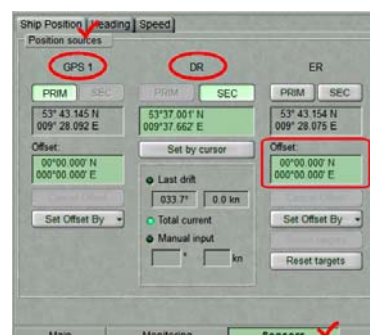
Ship Position | Heading | Speed

Position sources

GPS 1

PRIM | SEC

53° 43.145 N
009° 28.092 E

Offset:

00°00.000' N
000°00.000' E

Cancel Offset

Set Offset By

DR

PRIM | SEC

53°37.001' N
009°37.662' E

Set by cursor

Last drift

033.7° | 0.0 kn

Total current

Manual input

° | kn

ER

PRIM | SEC

53° 43.154 N
009° 28.075 E

Offset:

00°00.000' N
000°00.000' E

Cancel Offset

Set Offset By

Reset targets

Reset targets

Main | Monitoring | Sensors